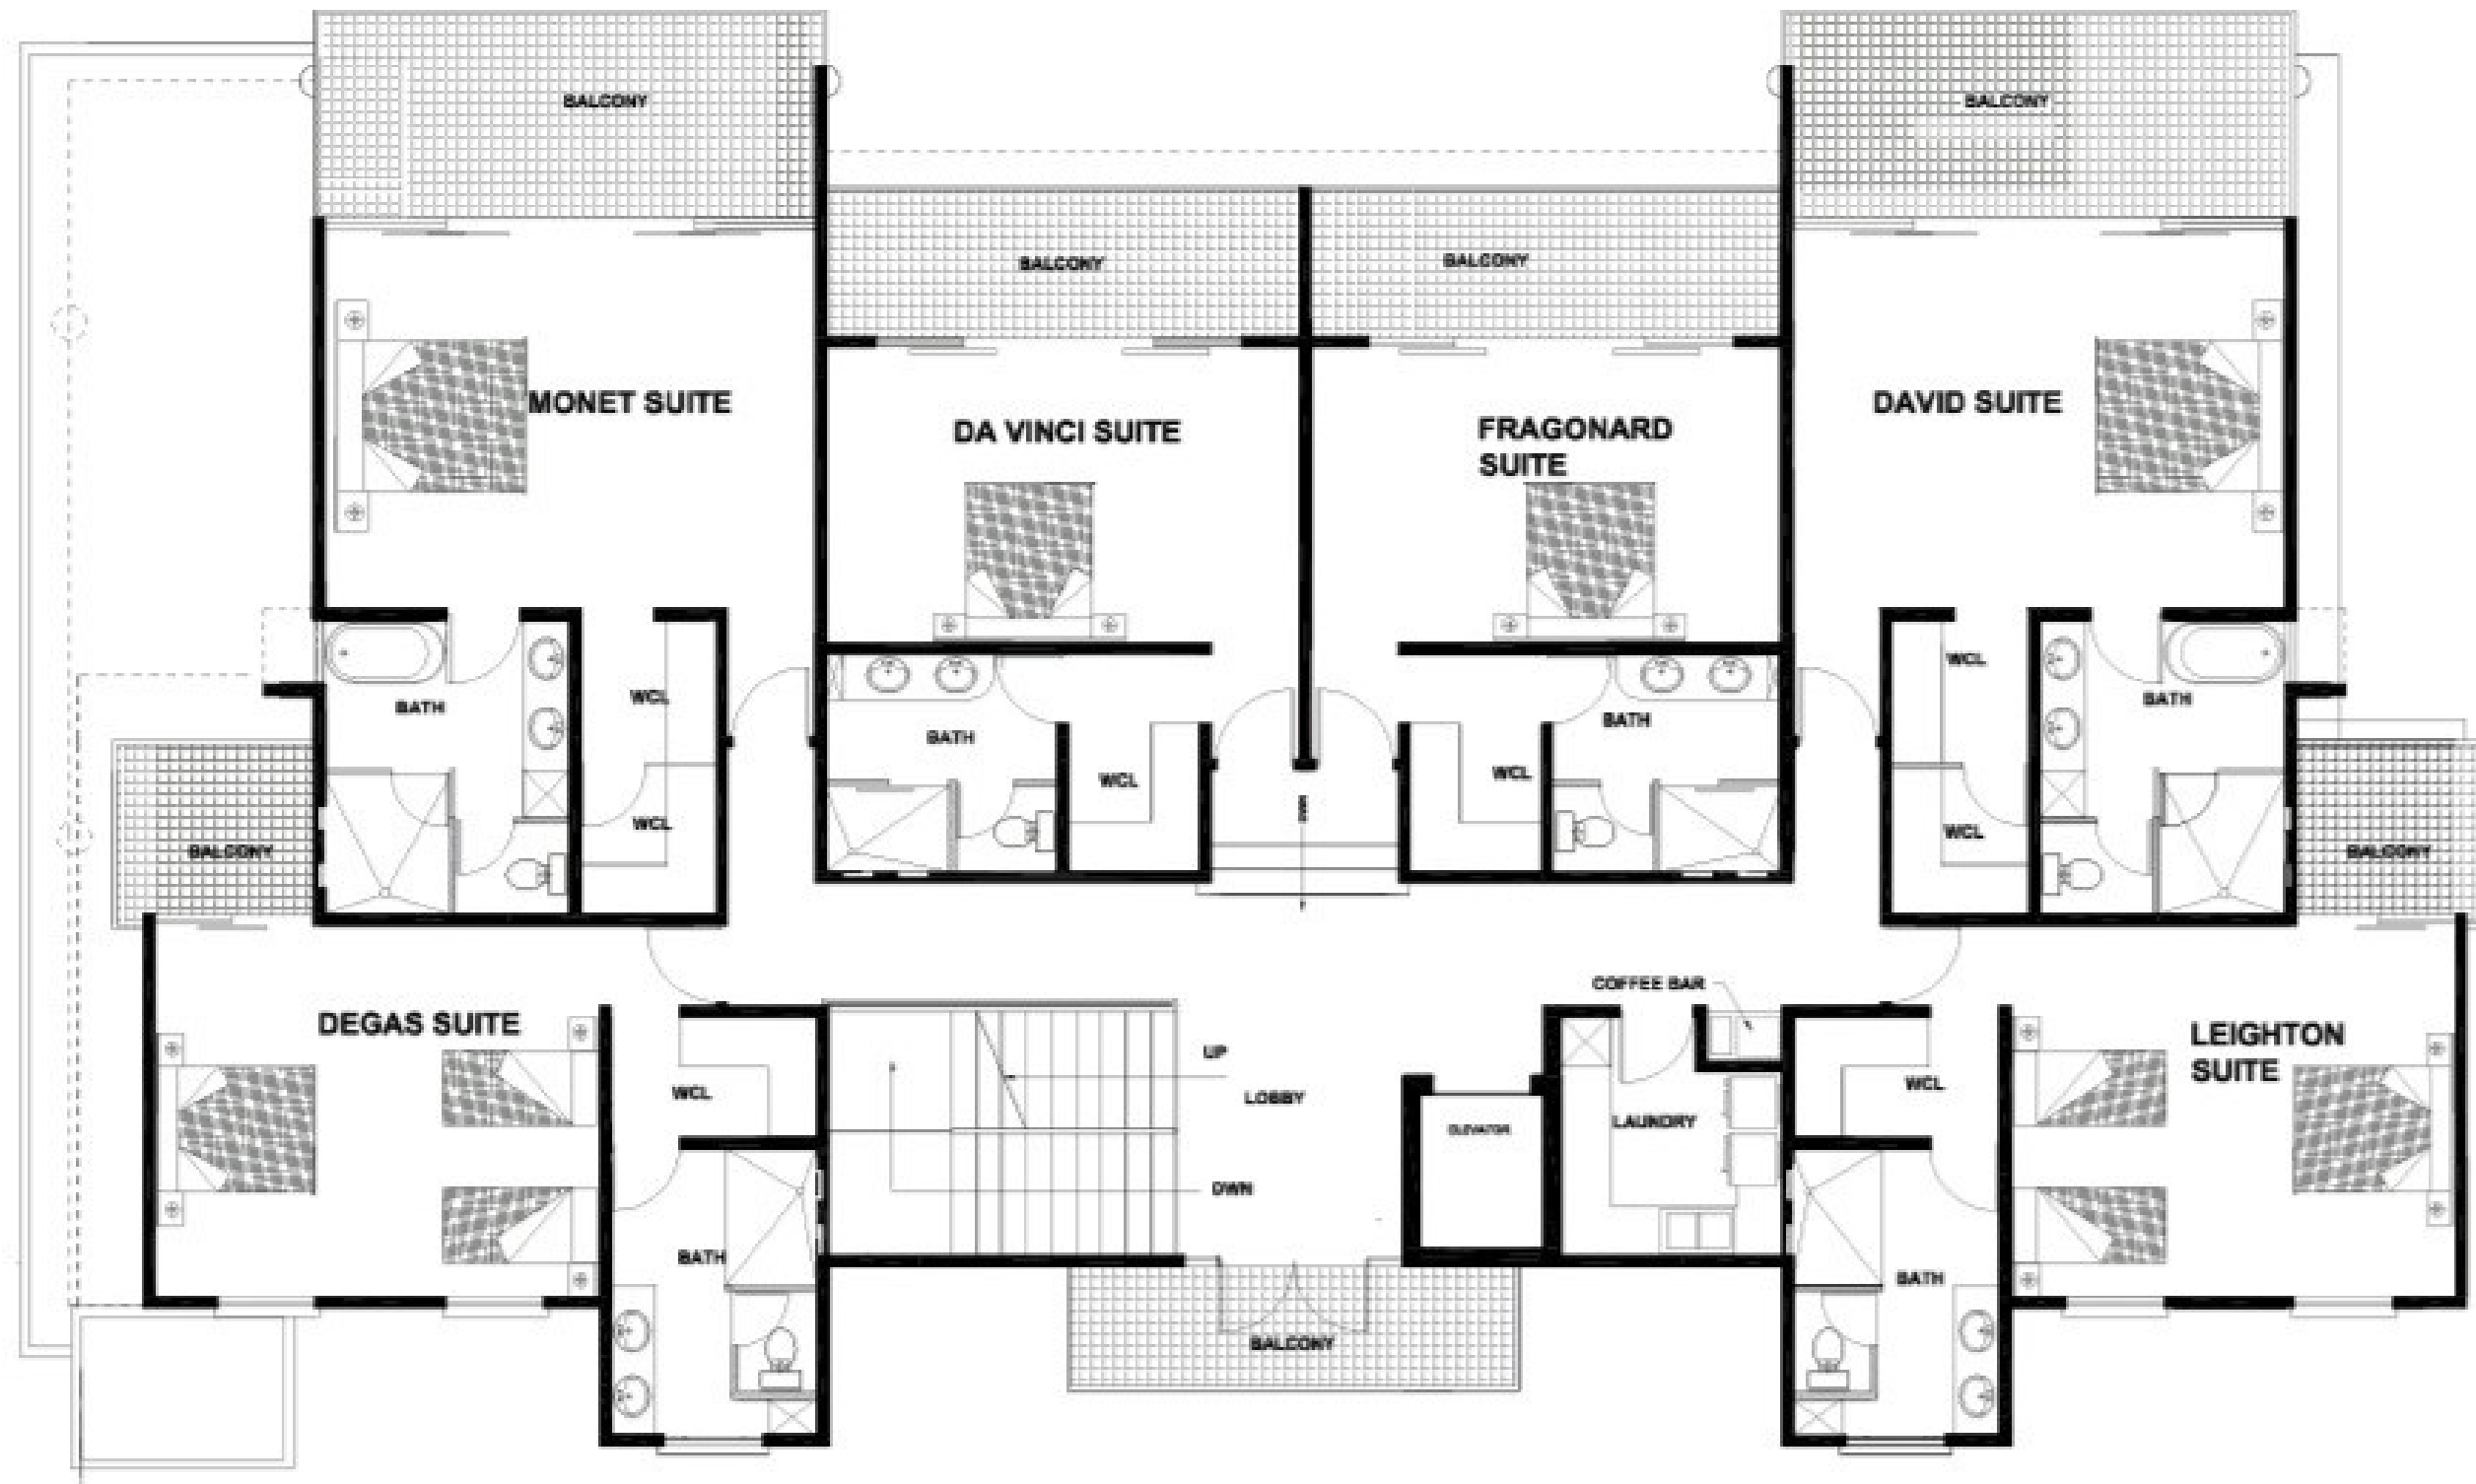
BALCONY

BALCONY

BALCONY

BALCONY

MONET SUITE

DA VINCI SUITE

FRAGONARD SUITE

DAVID SUITE

BATH

WCL

WCL

BATH

WCL

WCL

BATH

WCL

BATH

WCL

BALCONY

BALCONY

COFFEE BAR

DEGAS SUITE

WCL

UP

LOBBY

DWN

ELEVATOR

LAUNDRY

WCL

LEIGHTON SUITE

BATH

BATH

BALCONY